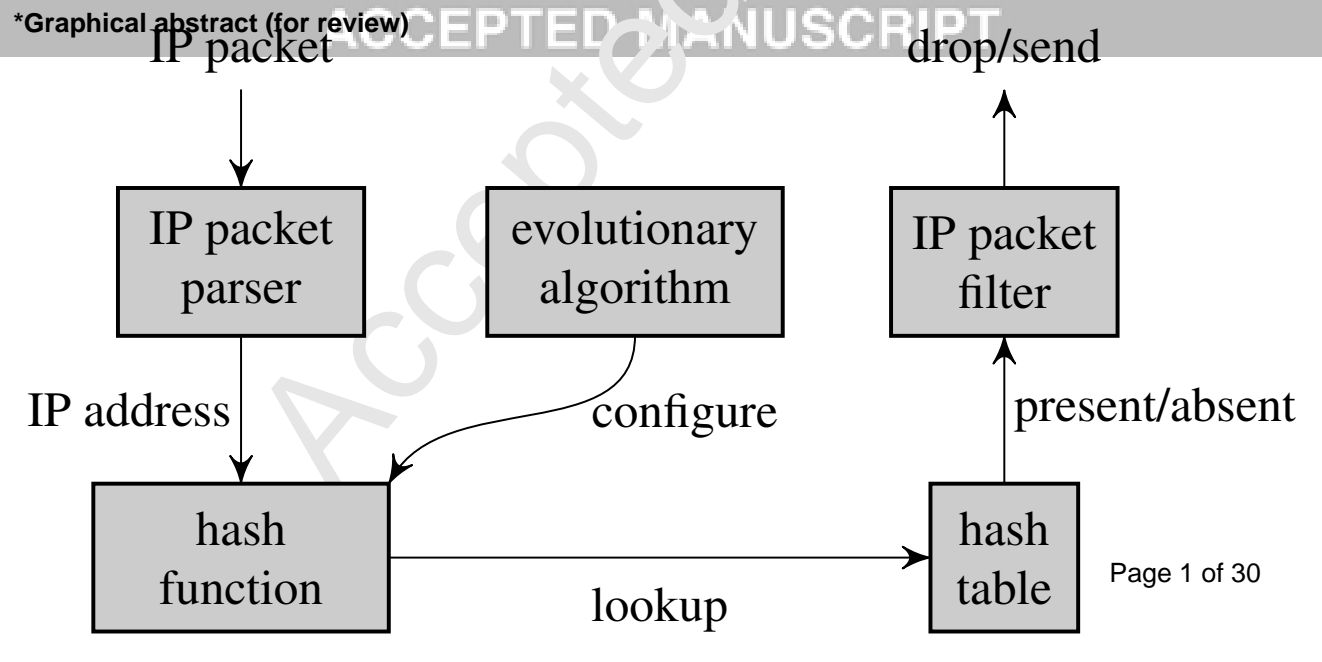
*Graphical abstract (for review)

ACCEPTED MANUSCRIPT

IP packet

drop/send

IP packet parser

evolutionary algorithm

IP packet filter

IP address

configure

present/absent

hash function

lookup

hash table

Page 1 of 30

Accepted